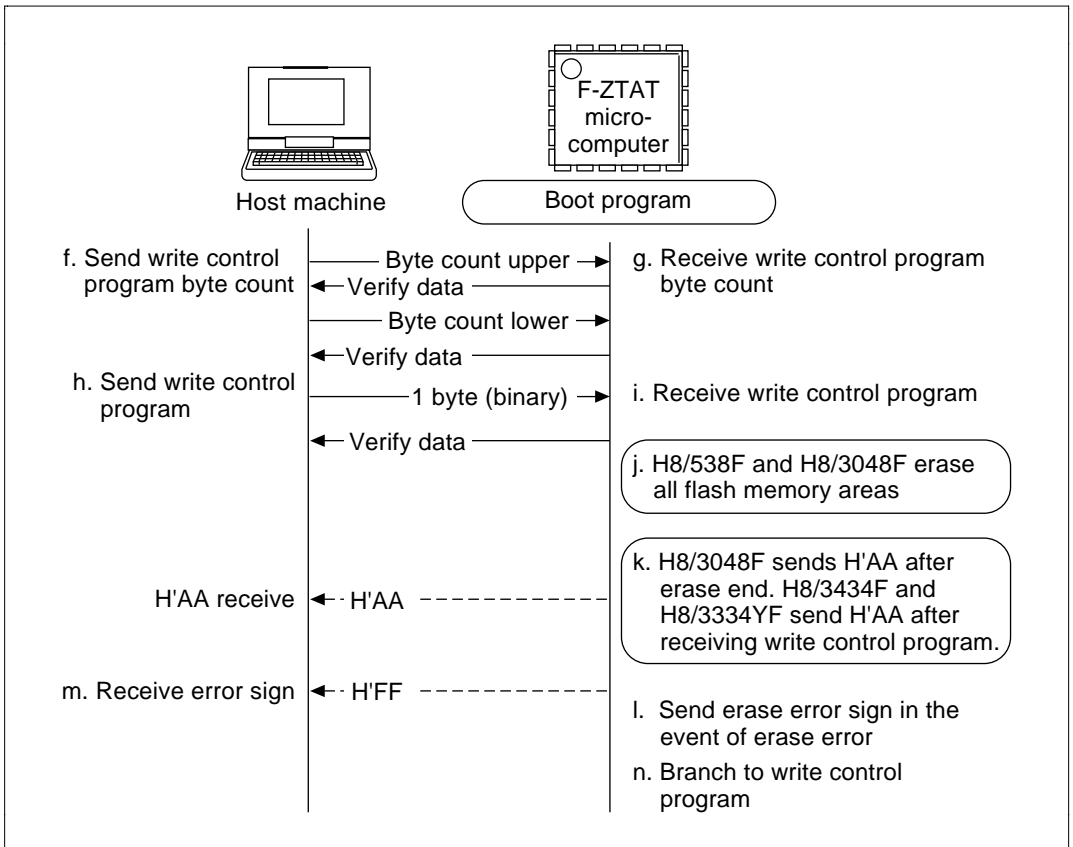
F-ZTAT microcomputer

Host machine

Boot program

f. Send write control program byte count

Byte count upper

Verify data

g. Receive write control program byte count

Byte count lower

Verify data

h. Send write control program

1 byte (binary)

i. Receive write control program

Verify data

j. H8/538F and H8/3048F erase all flash memory areas

k. H8/3048F sends H'AA after erase end. H8/3434F and H8/3334YF send H'AA after receiving write control program.

H'AA receive

H'AA

m. Receive error sign

H'FF

l. Send erase error sign in the event of erase error

n. Branch to write control program